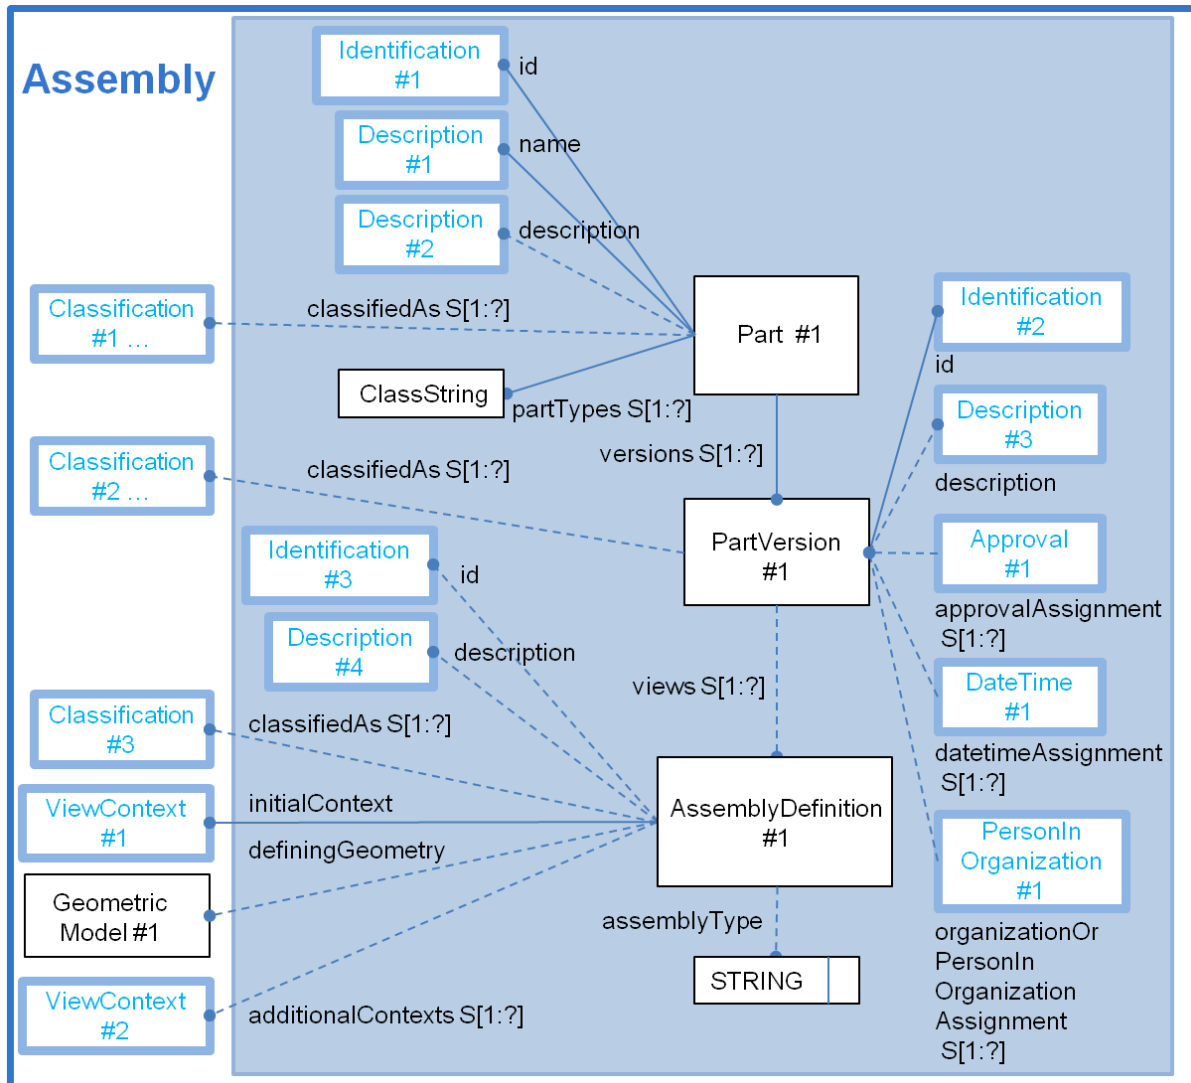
Assembly

Identification #1
id

Description #1
name

Description #2
description

Classification #1 ...
classifiedAs S[1:?]

Part #1

ClassString
partTypes S[1:?]

Identification #2
id

Description #3
description

Classification #2 ...
classifiedAs S[1:?]

versions S[1:?]

PartVersion #1

Approval #1
approvalAssignment S[1:?]

Identification #3
id

Description #4
description

views S[1:?]

DateTime #1
datetimeAssignment S[1:?]

Classification #3
classifiedAs S[1:?]

ViewContext #1
initialContext

AssemblyDefinition #1

PersonIn Organization #1
organizationOr PersonIn Organization Assignment S[1:?]

definingGeometry

Geometric Model #1

assemblyType

STRING

ViewContext #2
additionalContexts S[1:?]